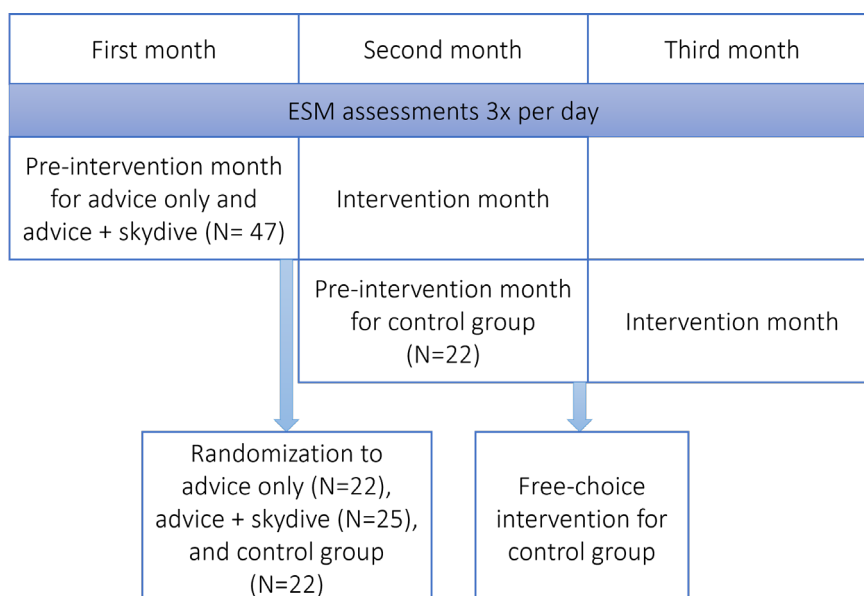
| First month | Second month | Third month |
|---|---|---|
| ESM assessments 3x per day | | |
| Pre-intervention month for advice only and advice + skydive (N= 47) | Intervention month | |
| | Pre-intervention month for control group (N=22) | Intervention month |

Randomization to advice only (N=22), advice + skydive (N=25), and control group (N=22)

Free-choice intervention for control group